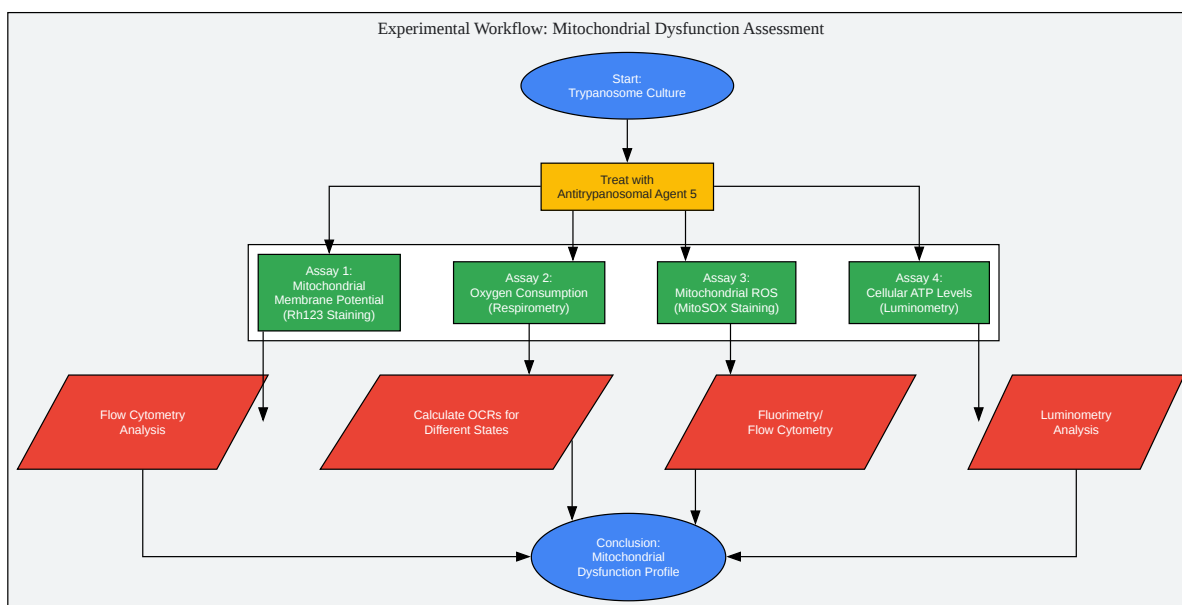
Experimental Workflow: Mitochondrial Dysfunction Assessment

Start:
Trypanosome Culture

Treat with
Antitrypanosomal Agent 5

Assay 1:
Mitochondrial
Membrane Potential
(Rh123 Staining)

Assay 2:
Oxygen Consumption
(Respirometry)

Assay 3:
Mitochondrial ROS
(MitoSOX Staining)

Assay 4:
Cellular ATP Levels
(Luminometry)

Flow Cytometry
Analysis

Calculate OCRs for
Different States

Fluorimetry/
Flow Cytometry

Luminometry
Analysis

Conclusion:
Mitochondrial
Dysfunction Profile